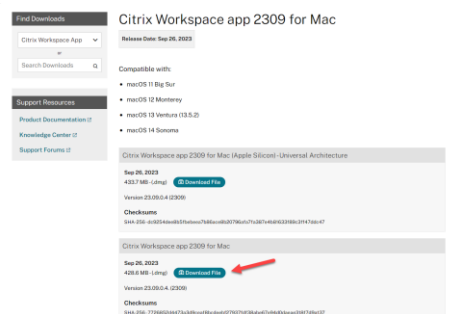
Find Downloads

Citrix Workspace App

or

Search Downloads

Support Resources

Product Documentation

Knowledge Center

Support Forums

Citrix Workspace app 2309 for Mac

Release Date: Sep 26, 2023

Compatible with:

- macOS 11 Big Sur
- macOS 12 Monterey
- macOS 13 Ventura (13.5.2)
- macOS 14 Sonoma

Citrix Workspace app 2309 for Mac (Apple Silicon) -Universal Architecture

Sep 26, 2023

433.7 MB - (.dmg) Download File

Version 23.09.0.4 (2309)

Checksums

SHA-256 - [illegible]

Citrix Workspace app 2309 for Mac

Sep 26, 2023

428.8 MB - (.dmg) Download File

Version 23.09.0.4 (2309)

Checksums

SHA-256 - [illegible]